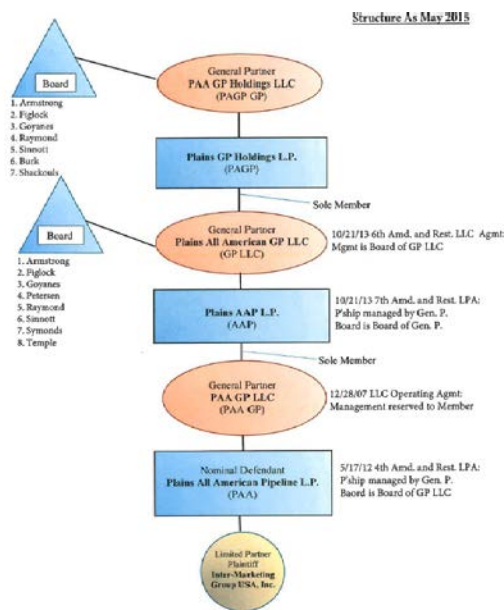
Structure As May 2015

Board

1. Armstrong
2. Figlock
3. Goyanes
4. Raymond
5. Sinnott
6. Burk
7. Shackouls

General Partner
PAA GP Holdings LLC
(PAGP GP)

Plains GP Holdings L.P.
(PAGP)

Sole Member

Board

1. Armstrong
2. Figlock
3. Goyanes
4. Petersen
5. Raymond
6. Sinnott
7. Symonds
8. Temple

General Partner
Plains All American GP LLC
(GP LLC)

10/21/13 6th Amd. and Rest. LLC Agmt:
Mgmt is Board of GP LLC

Plains AAP L.P.
(AAP)

10/21/13 7th Amd. and Rest. LPA:
P'ship managed by Gen. P.
Board is Board of Gen. P.

Sole Member

General Partner
PAA GP LLC
(PAA GP)

12/28/07 LLC Operating Agmt:
Management reserved to Member

Nominal Defendant
Plains All American Pipeline L.P.
(PAA)

5/17/12 4th Amd. and Rest. LPA:
P'ship managed by Gen. P.
Baord is Board of GP LLC

Limited Partner
Plaintiff
Inter-Marketing
Group USA, Inc.